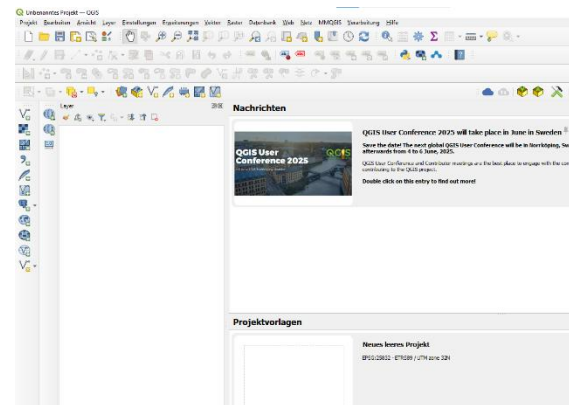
Unbenanntes Projekt — QGIS

Projekt Bearbeiten Ansicht Layer Einstellungen Erweiterungen Vektor Raster Datenbank Web Netz MMQGIS Verarbeitung Hilfe

Layer

Nachrichten

QGIS User Conference 2025

QGIS User Conference 2025 will take place in June in Sweden

Save the date! The next global QGIS User Conference will be in Norrköping, Sw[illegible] afterwards from 4 to 6 June, 2025.

QGIS User Conference and Contributor meetings are the best place to engage with the com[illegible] contributing to the QGIS project.

Double click on this entry to find out more!

Projektvorlagen

Neues leeres Projekt

EPSG:25832 - ETRS89 / UTM zone 32N